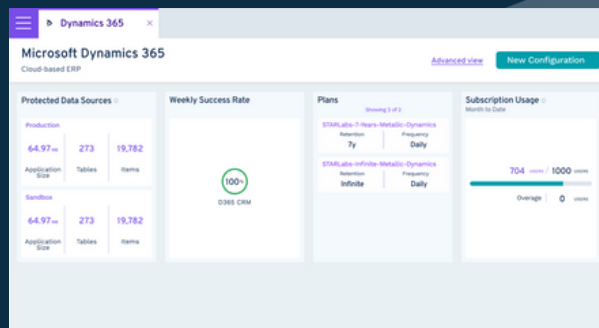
Dynamics 365 ×

Microsoft Dynamics 365
Cloud-based ERP

Advanced view
New Configuration

Protected Data Sources

Production
64.97 MB Application Size
273 Tables
19,782 Items

Sandbox
64.97 MB Application Size
273 Tables
19,782 Items

Weekly Success Rate

100%
D365 CRM

Plans
Showing 2 of 2

STARLabs-7-Years-Metallic-Dynamics
Retention 7y
Frequency Daily

STARLabs-Infinite-Metallic-Dynamics
Retention Infinite
Frequency Daily

Subscription Usage
Month to Date

704 USERS / 1000 USERS

Overage 0 USERS